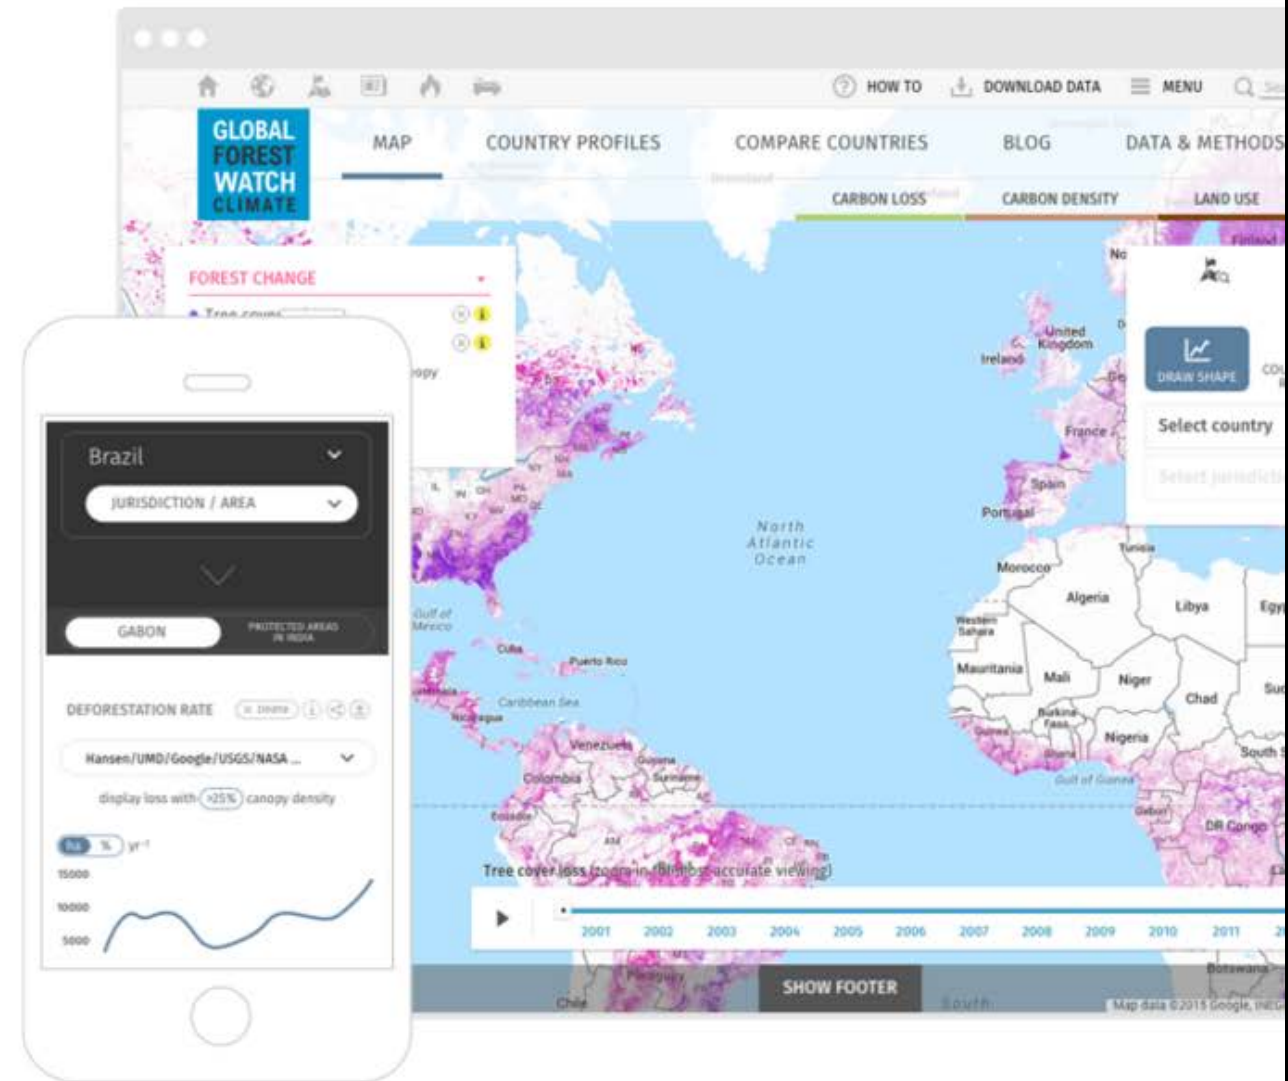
HOW TO DOWNLOAD DATA MENU

GLOBAL FOREST WATCH CLIMATE

MAP COUNTRY PROFILES COMPARE COUNTRIES BLOG DATA & METHODS

CARBON LOSS CARBON DENSITY LAND USE

FOREST CHANGE

Tree cover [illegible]

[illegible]opy

DRAW SHAPE

Select country

Select jurisdic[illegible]

United Kingdom
Ireland
France
Spain
Portugal
Morocco
Tunisia
Algeria
Libya
Western Sahara
Mauritania
Mali
Niger
Chad
Burkina Faso
Nigeria
South S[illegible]
Gulf of Guinea
Gabon
DR Congo
Botswana

North Atlantic Ocean

Gulf of Mexico
Cuba
Puerto Rico
Caribbean Sea
Nicaragua
Venezuela
Guyana
Suriname
Colombia
Ecuador
Paraguay
Chile

Tree cover loss (zoom in for most accurate viewing)

2001 2002 2003 2004 2005 2006 2007 2008 2009 2010 2011

SHOW FOOTER

Map data ©2015 Google, INEGI

Brazil

JURISDICTION / AREA

GABON

PROTECTED AREAS IN INDIA

DEFORESTATION RATE

Hansen/UMD/Google/USGS/NASA ...

display loss with >25% canopy density

ha % yr⁻¹

15000
10000
5000